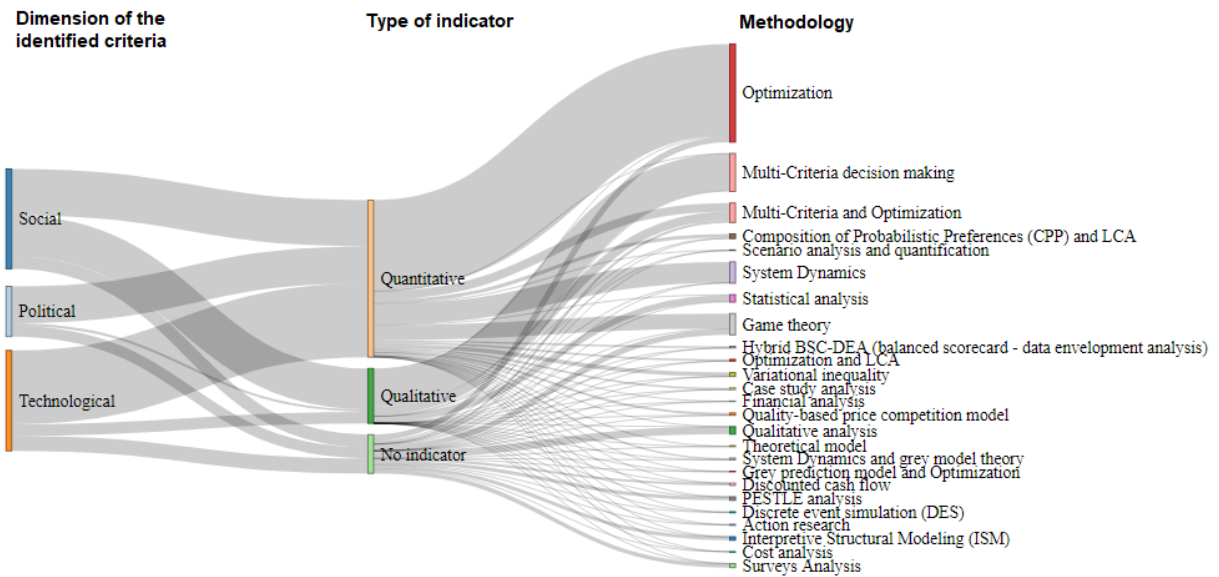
Dimension of the identified criteria

Type of indicator

Methodology

Social

Political

Technological

Quantitative

Qualitative

No indicator

Optimization

Multi-Criteria decision making

Multi-Criteria and Optimization

Composition of Probabilistic Preferences (CPP) and LCA

Scenario analysis and quantification

System Dynamics

Statistical analysis

Game theory

Hybrid BSC-DEA (balanced scorecard - data envelopment analysis)

Optimization and LCA

Variational inequality

Case study analysis

Financial analysis

Quality-based price competition model

Qualitative analysis

Theoretical model

System Dynamics and grey model theory

Grey prediction model and Optimization

Discounted cash flow

PESTLE analysis

Discrete event simulation (DES)

Action research

Interpretive Structural Modeling (ISM)

Cost analysis

Surveys Analysis